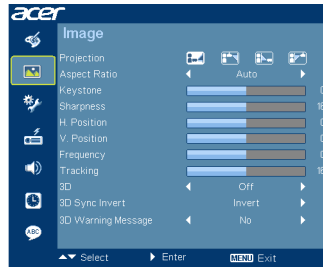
acer

Image

Projection

Aspect Ratio Auto

Keystone 0

Sharpness 18

H. Position 0

V. Position 0

Frequency 0

Tracking 18

3D Off

3D Sync Invert Invert

3D Warning Message No

Select Enter MENU Exit